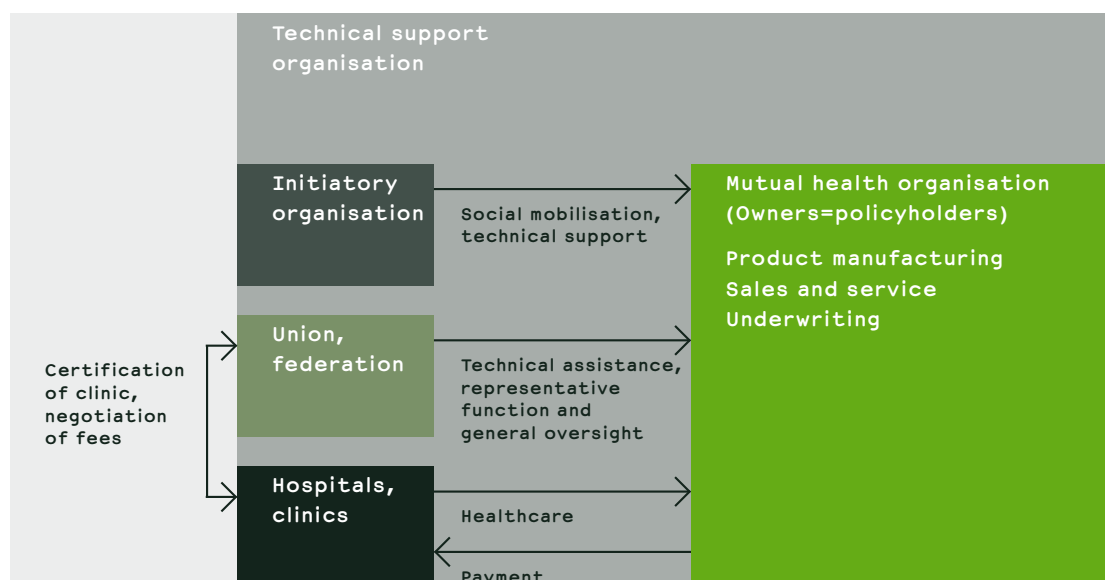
Technical support organisation

Initiatory organisation

Social mobilisation, technical support

Mutual health organisation (Owners=policyholders)

Product manufacturing
Sales and service
Underwriting

Certification of clinic, negotiation of fees

Union, federation

Technical assistance, representative function and general oversight

Hospitals, clinics

Healthcare

Payment